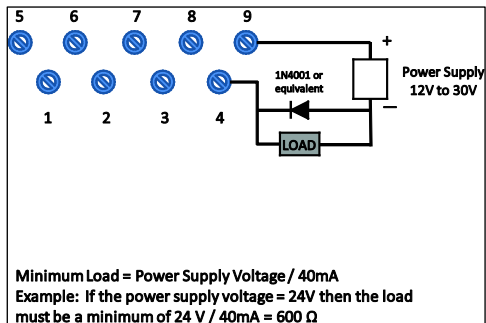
5 6 7 8 9

1 2 3 4

1N4001 or equivalent

+

−

Power Supply 12V to 30V

LOAD

Minimum Load = Power Supply Voltage / 40mA
Example: If the power supply voltage = 24V then the load must be a minimum of 24 V / 40mA = 600 Ω